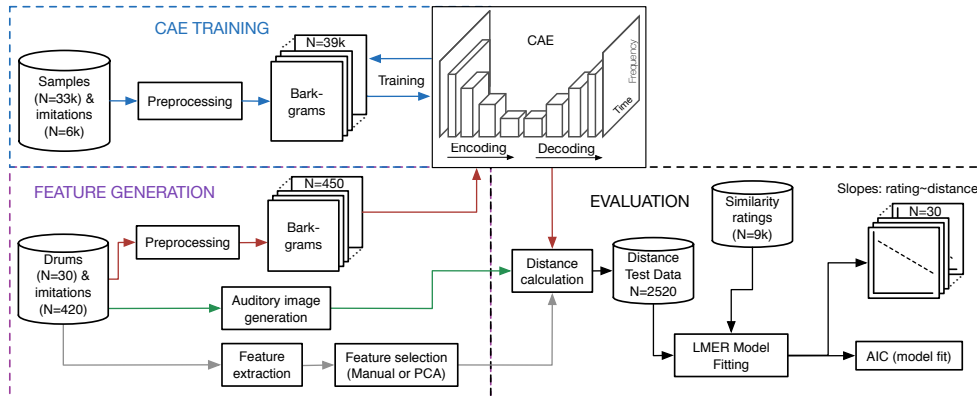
CAE TRAINING

Samples (N=33k) & imitations (N=6k)

Preprocessing

N=39k

Bark-grams

Training

CAE

Frequency

Time

Encoding

Decoding

FEATURE GENERATION

N=450

Bark-grams

Drums (N=30) & imitations (N=420)

Preprocessing

Auditory image generation

Feature extraction

Feature selection (Manual or PCA)

EVALUATION

Distance calculation

Distance Test Data N=2520

Similarity ratings (N=9k)

LMER Model Fitting

Slopes: rating~distance

N=30

AIC (model fit)